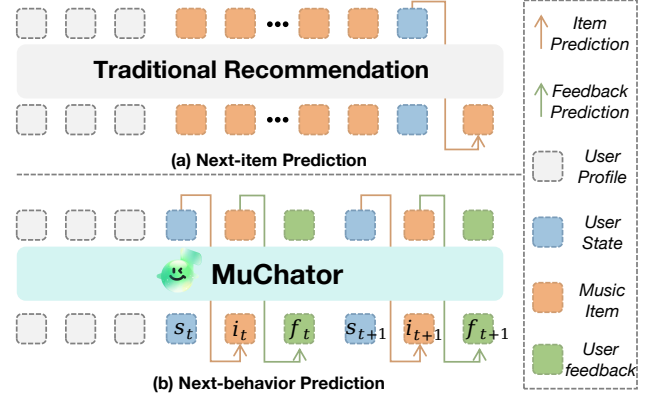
Traditional Recommendation

(a) Next-item Prediction

MuChator

$s_t$ $i_t$ $f_t$ $s_{t+1}$ $i_{t+1}$ $f_{t+1}$

(b) Next-behavior Prediction

Item Prediction

Feedback Prediction

User Profile

User State

Music Item

User feedback